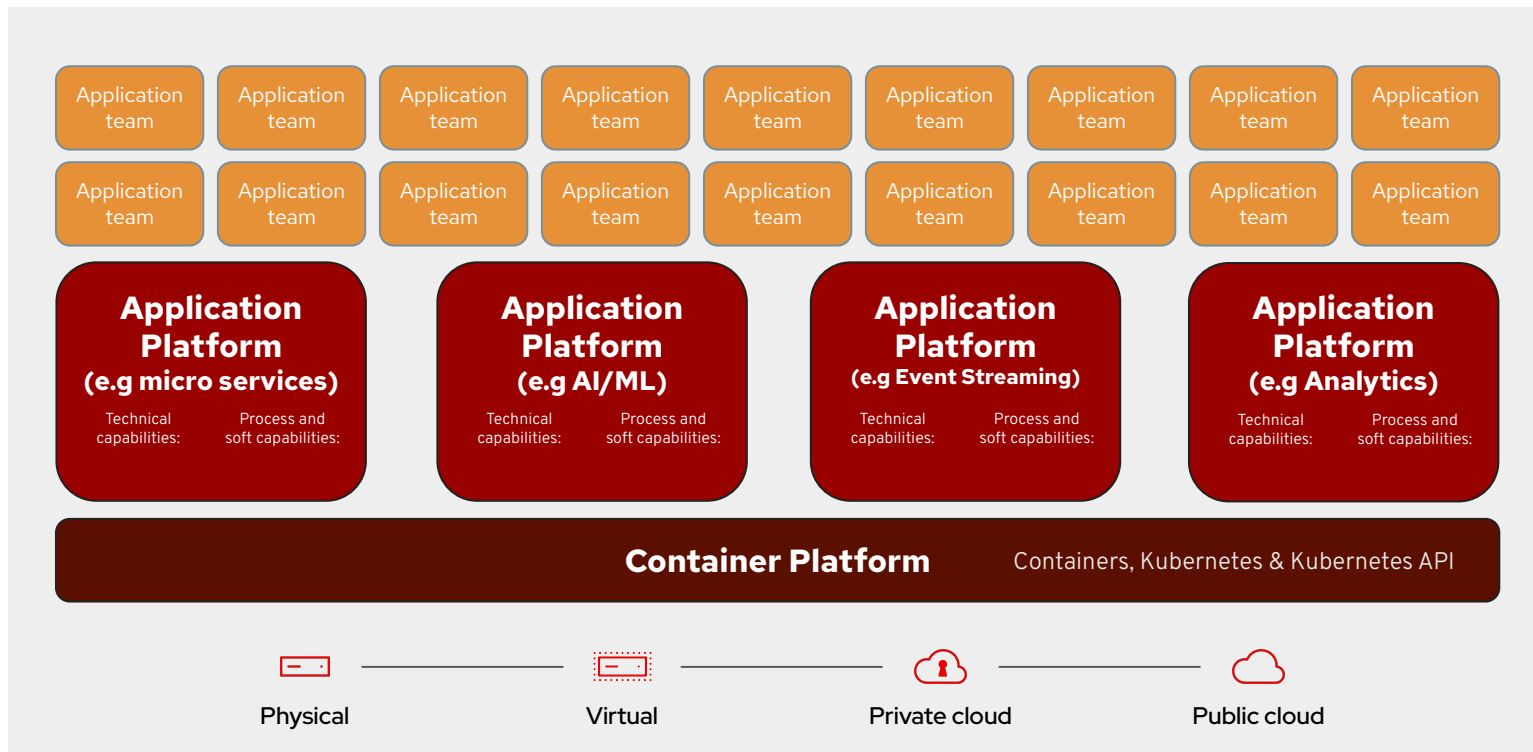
Application team
Application team
Application team
Application team
Application team
Application team
Application team
Application team
Application team

Application team
Application team
Application team
Application team
Application team
Application team
Application team
Application team
Application team

Application Platform (e.g micro services)
Technical capabilities:
Process and soft capabilities:

Application Platform (e.g AI/ML)
Technical capabilities:
Process and soft capabilities:

Application Platform (e.g Event Streaming)
Technical capabilities:
Process and soft capabilities:

Application Platform (e.g Analytics)
Technical capabilities:
Process and soft capabilities:

Container Platform
Containers, Kubernetes & Kubernetes API

Physical
Virtual
Private cloud
Public cloud